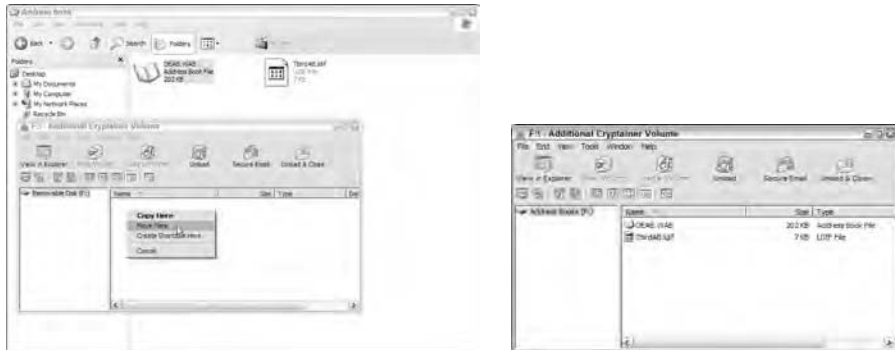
Address Book

Back
Search
Folders

Folders
Desktop
My Documents
My Computer
My Network Places
Recycle Bin

DEAB.WAB
Address Book File
202 KB

ThirdAB.ldif
LDIF File
7 KB

F:\ - Additional Cryptainer Volume

View in Explorer
Unload
Secure Email
Unload & Close

Removable Disk (F:)
Name
Size
Type

Copy Here
Move Here
Create Shortcuts Here
Cancel

F:\ - Additional Cryptainer Volume
File Edit View Tools Window Help

View in Explorer
Unload
Secure Email
Unload & Close

Address Books (F:)
Name
Size
Type
DEAB.WAB
202 KB
Address Book File
ThirdAB.ldif
7 KB
LDIF File